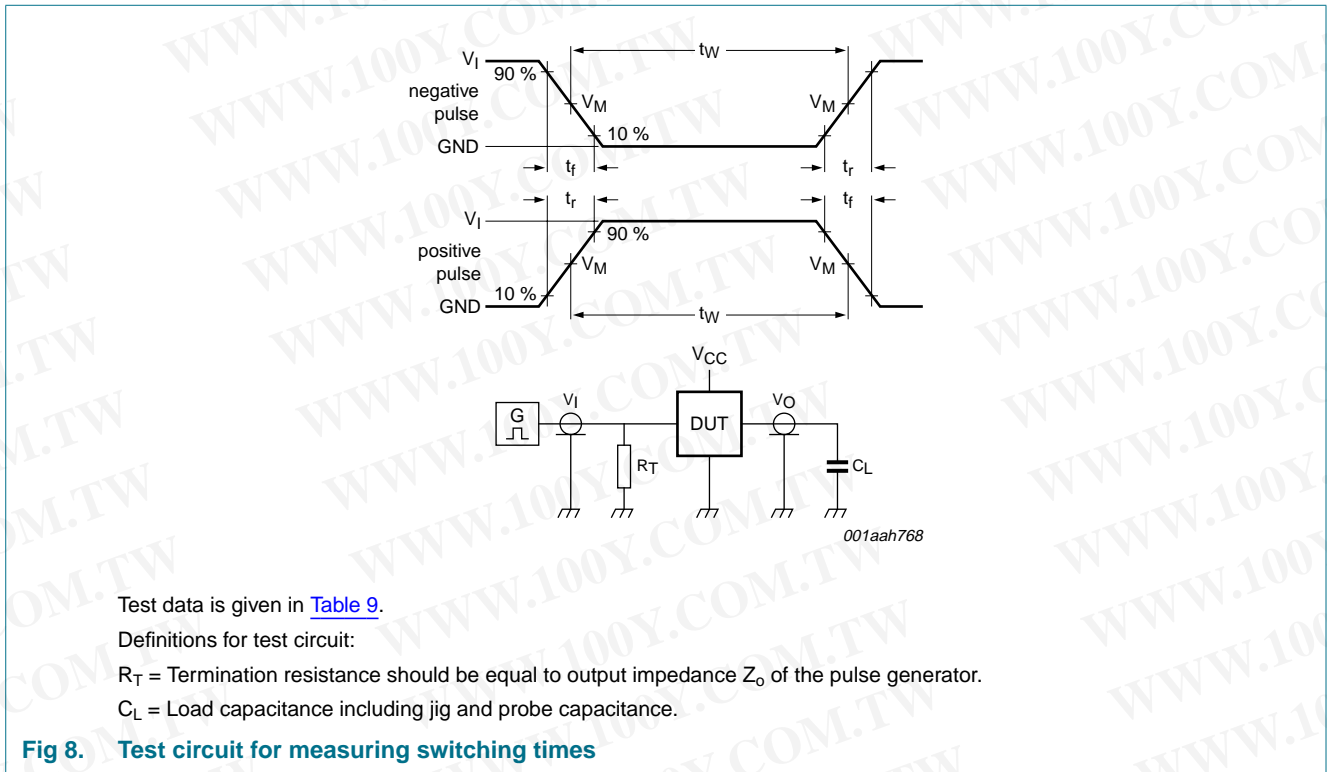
$V_I$
90 %
negative pulse
$V_M$
$t_W$
$V_M$
10 %
GND
$t_f$
$t_r$
$t_r$
$t_f$
$V_I$
90 %
positive pulse
$V_M$
$V_M$
10 %
GND
$t_W$
$V_{CC}$
G
$V_I$
DUT
$V_O$
$R_T$
$C_L$
001aah768

WWW.100Y.COM.TW

Test data is given in Table 9.

Definitions for test circuit:

$R_T$ = Termination resistance should be equal to output impedance $Z_o$ of the pulse generator.

$C_L$ = Load capacitance including jig and probe capacitance.

Fig 8. Test circuit for measuring switching times